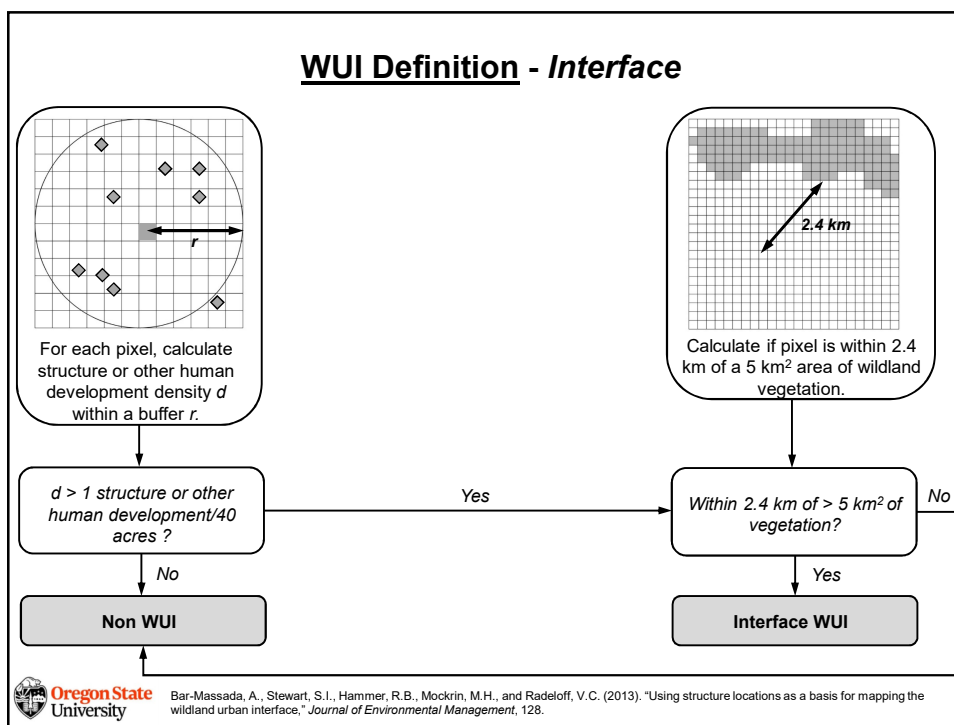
WUI Definition - Interface

r

For each pixel, calculate structure or other human development density d within a buffer r.

2.4 km

Calculate if pixel is within 2.4 km of a 5 km$^2$ area of wildland vegetation.

d > 1 structure or other human development/40 acres ?

Yes

Within 2.4 km of > 5 km$^2$ of vegetation?

No

No

Yes

Non WUI

Interface WUI

Oregon State University

Bar-Massada, A., Stewart, S.I., Hammer, R.B., Mockrin, M.H., and Radeloff, V.C. (2013). "Using structure locations as a basis for mapping the wildland urban interface," Journal of Environmental Management, 128.